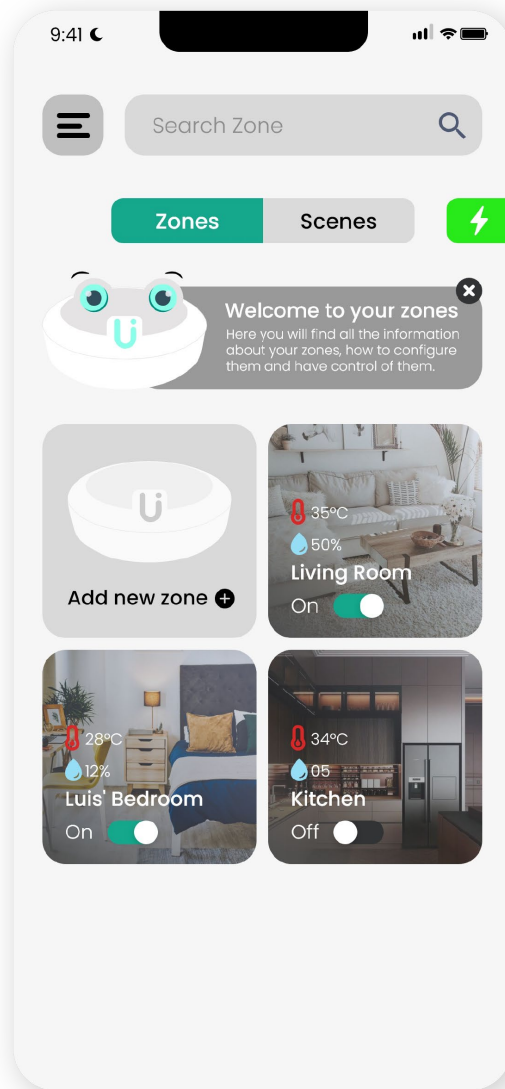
9:41

Search Zone

Zones Scenes

Welcome to your zones
Here you will find all the information about your zones, how to configure them and have control of them.

Add new zone

35ºC
50%
Living Room
On

28ºC
12%
Luis' Bedroom
On

34ºC
05
Kitchen
Off